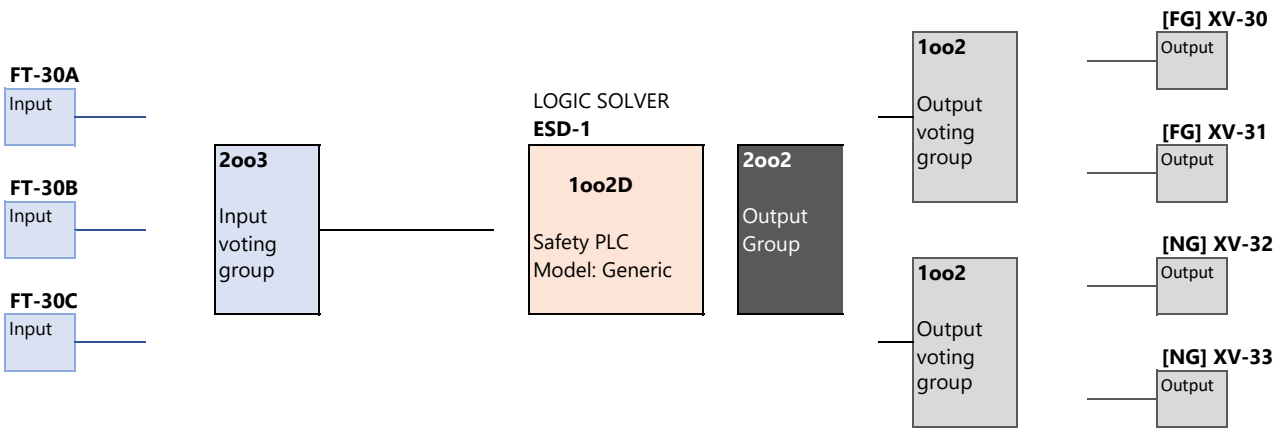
FT-30A
Input

FT-30B
Input

FT-30C
Input

2oo3
Input voting group

LOGIC SOLVER
ESD-1

1oo2D
Safety PLC
Model: Generic

2oo2
Output Group

1oo2
Output voting group

1oo2
Output voting group

[FG] XV-30
Output

[FG] XV-31
Output

[NG] XV-32
Output

[NG] XV-33
Output